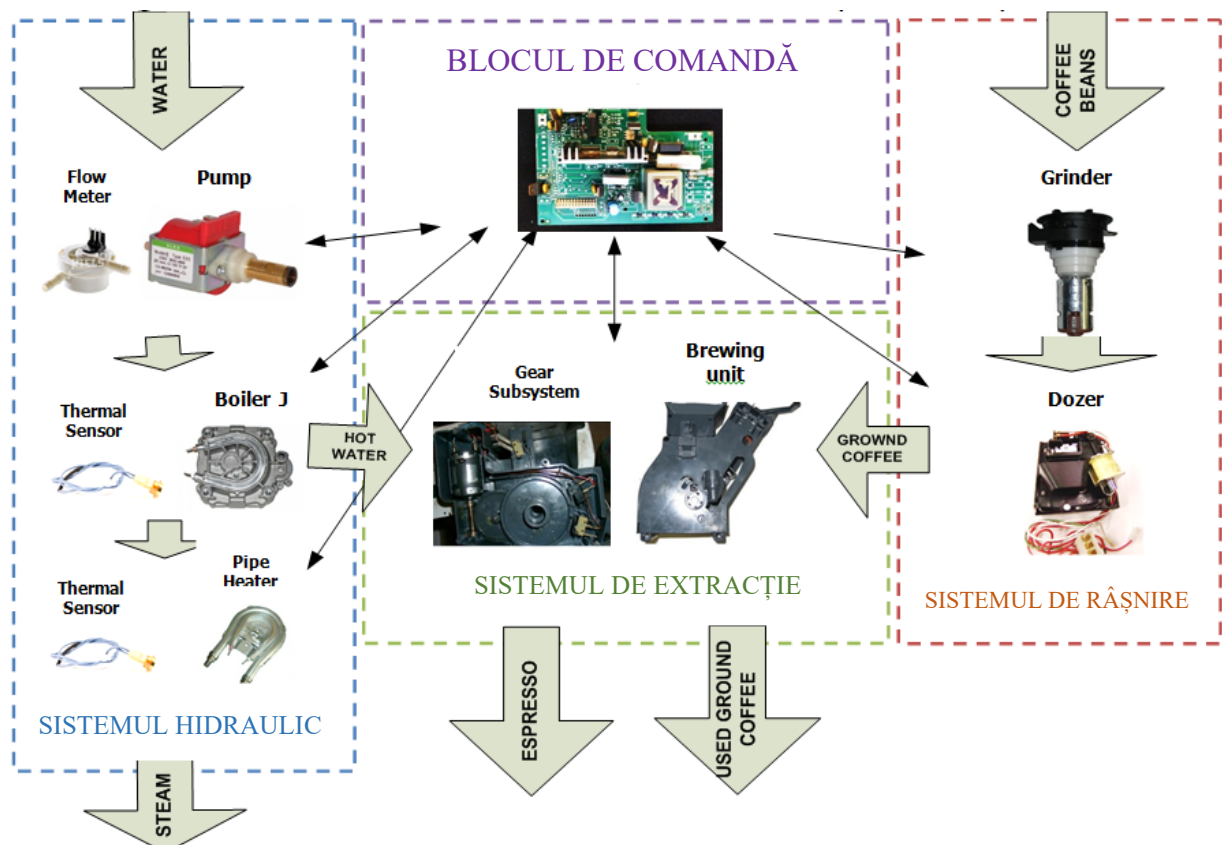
WATER

BLOCUL DE COMANDĂ

COFFEE BEANS

Flow Meter

Pump

Grinder

Gear Subsystem

Brewing unit

Dozer

Thermal Sensor

Boiler J

HOT WATER

GROWND COFFEE

Thermal Sensor

Pipe Heater

SISTEMUL DE EXTRACȚIE

SISTEMUL DE RÂȘNIRE

ESPRESSO

USED GROUND COFFEE

SISTEMUL HIDRAULIC

STEAM